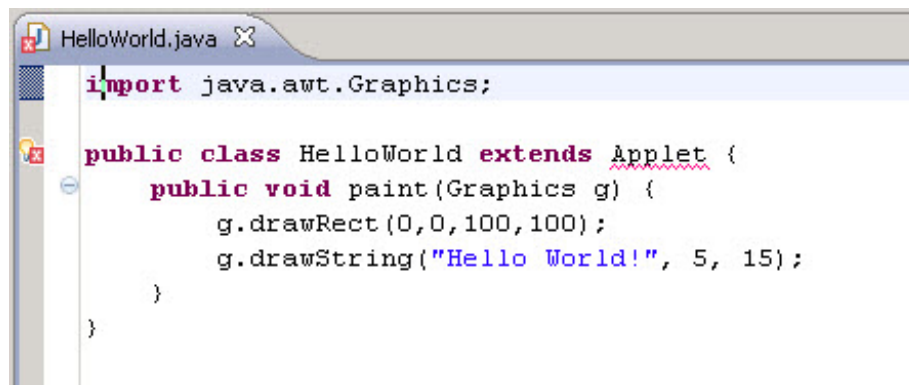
HelloWorld.java

import java.awt.Graphics;

public class HelloWorld extends Applet {
    public void paint(Graphics g) {
        g.drawRect(0,0,100,100);
        g.drawString("Hello World!", 5, 15);
    }
}